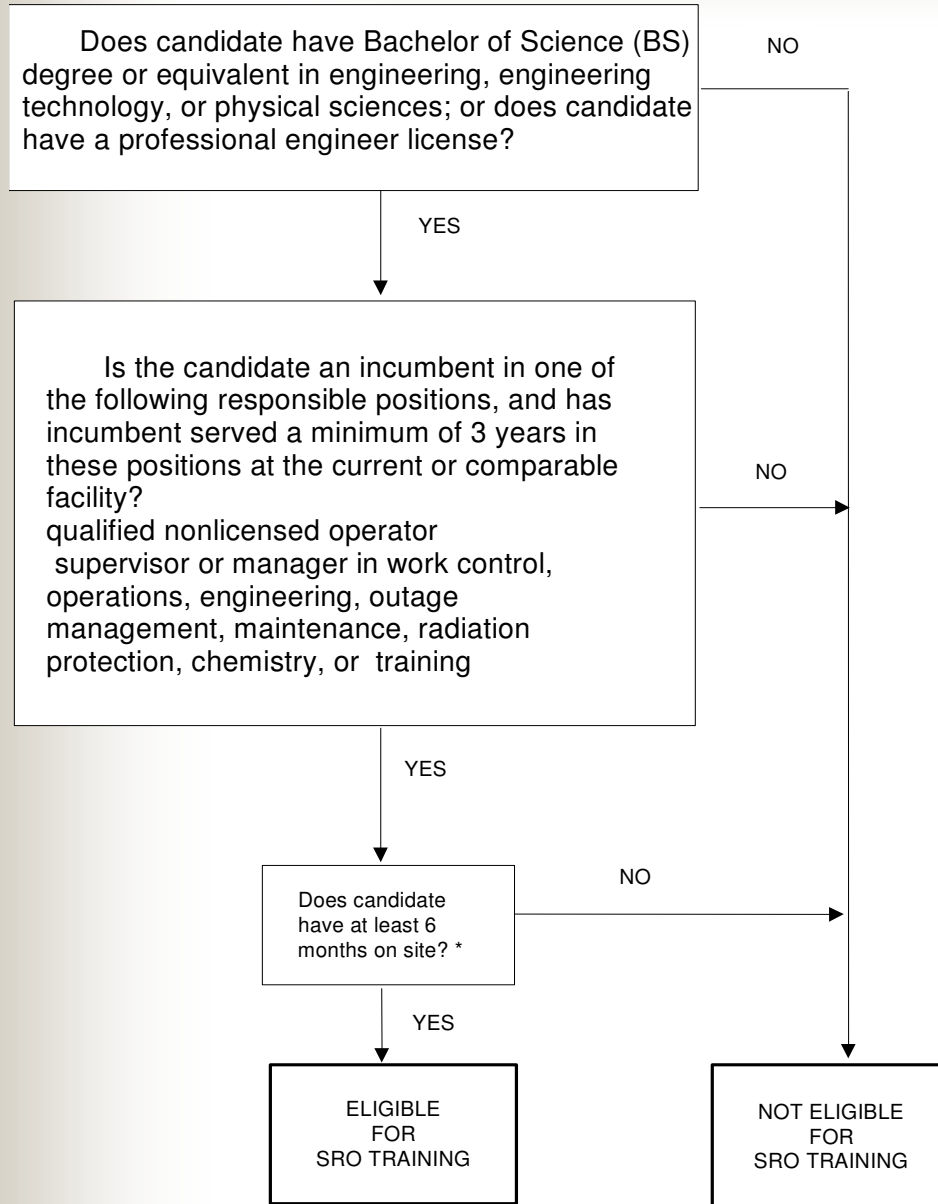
Does candidate have Bachelor of Science (BS) degree or equivalent in engineering, engineering technology, or physical sciences; or does candidate have a professional engineer license?

NO

YES

Is the candidate an incumbent in one of the following responsible positions, and has incumbent served a minimum of 3 years in these positions at the current or comparable facility?
qualified nonlicensed operator
supervisor or manager in work control, operations, engineering, outage management, maintenance, radiation protection, chemistry, or training

NO

YES

Does candidate have at least 6 months on site? *

NO

YES

ELIGIBLE FOR SRO TRAINING

NOT ELIGIBLE FOR SRO TRAINING